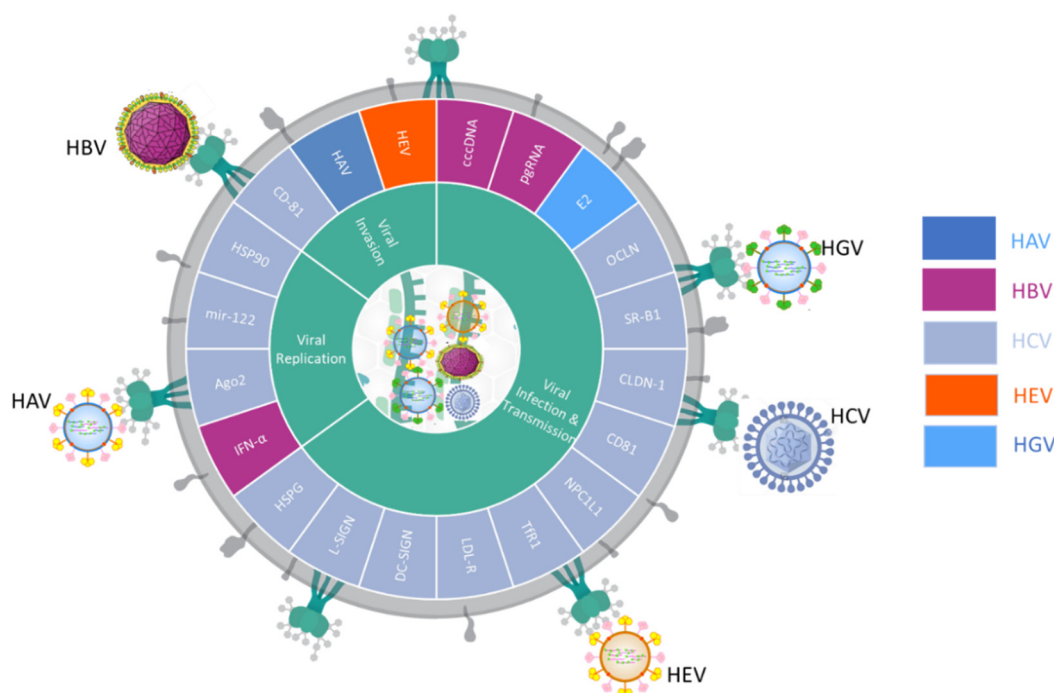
HBV

HAV

HEV

cccDNA

PgRNA

E2

OCLN

SR-B1

CLDN-1

CD81

NPC1L1

TfR1

LDL-R

DC-SIGN

L-SIGN

HSPG

IFN-α

Ago2

mir-122

HSP90

CD-81

Viral Invasion

Viral Replication

Viral Infection & Transmission

HGV

HAV

HCV

HEV

| | |
|---|---|
| | HAV |
| | HBV |
| | HCV |
| | HEV |
| | HGV |